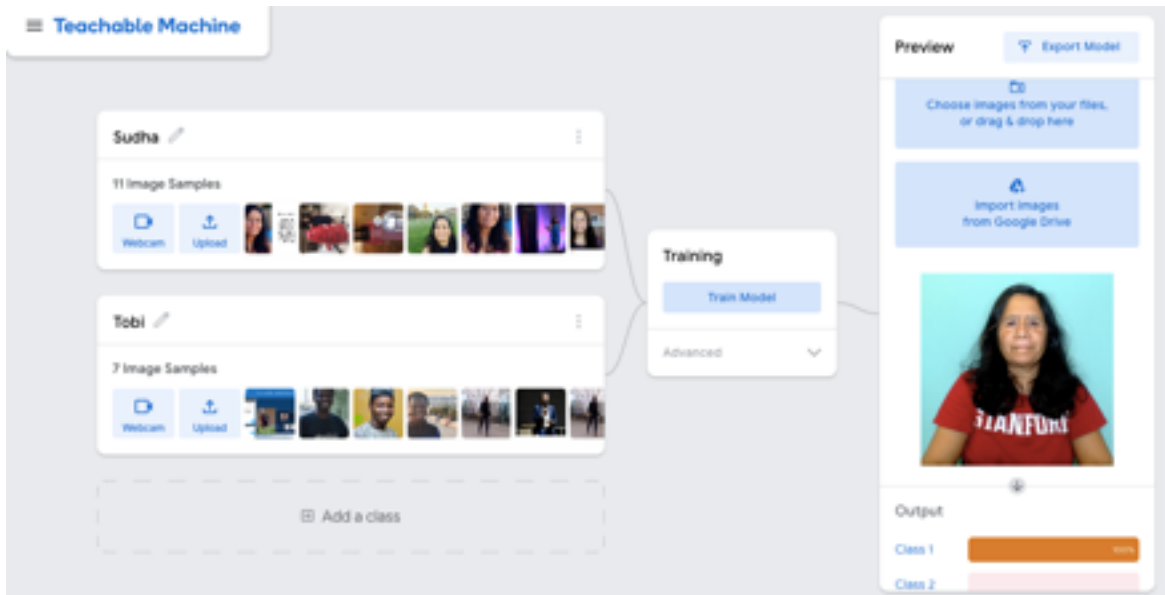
Teachable Machine

Sudha

11 Image Samples

Webcam

Upload

Tobi

7 Image Samples

Webcam

Upload

Add a class

Training

Train Model

Advanced

Preview

Export Model

Choose images from your files, or drag & drop here

Import images from Google Drive

STANFORD

Output

Class 1

100%

Class 2